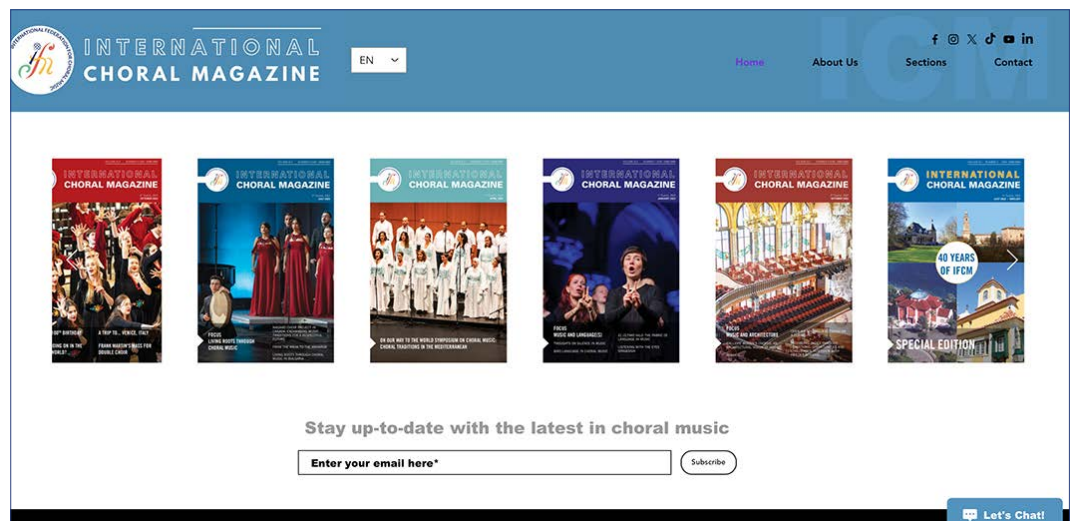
INTERNATIONAL FEDERATION FOR CHORAL MUSIC

INTERNATIONAL
CHORAL MAGAZINE

EN

ICM

Home About Us Sections Contact

INTERNATIONAL CHORAL MAGAZINE

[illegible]TH BIRTHDAY
A TRIP TO... VENICE, ITALY
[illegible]OING ON IN THE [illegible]ORLD?
FRANK MARTIN'S MASS FOR DOUBLE CHOIR

INTERNATIONAL CHORAL MAGAZINE

FOCUS
LIVING ROOTS THROUGH CHORAL MUSIC

INTERNATIONAL CHORAL MAGAZINE

ON OUR WAY TO THE WORLD SYMPOSIUM ON CHORAL MUSIC: CHORAL TRADITIONS IN THE MEDITERRANEAN

INTERNATIONAL CHORAL MAGAZINE

FOCUS
MUSIC AND LANGUAGE(S)

INTERNATIONAL CHORAL MAGAZINE

FOCUS
MUSIC AND ARCHITECTURE

INTERNATIONAL CHORAL MAGAZINE

40 YEARS OF IFCM

SPECIAL EDITION

Stay up-to-date with the latest in choral music

Enter your email here*

Subscribe

Let's Chat!